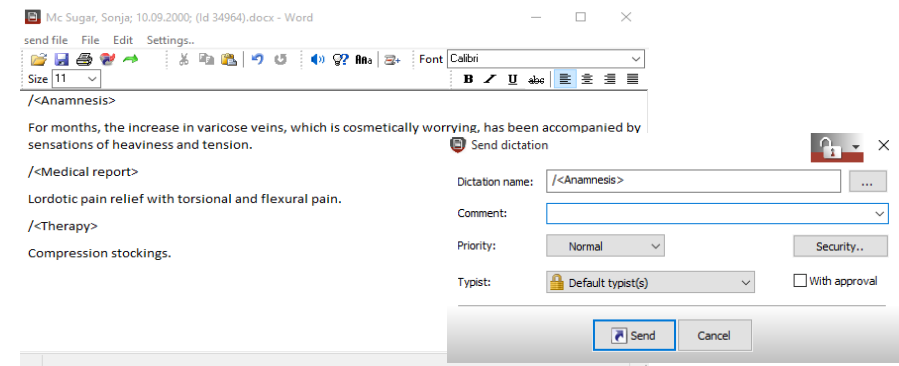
Mc Sugar, Sonja; 10.09.2000; (Id 34964).docx - Word

send file File Edit Settings..

Font Calibri

Size 11

B I U abc

/<Anamnesis>

For months, the increase in varicose veins, which is cosmetically worrying, has been accompanied by sensations of heaviness and tension.

/<Medical report>

Lordotic pain relief with torsional and flexural pain.

/<Therapy>

Compression stockings.

Send dictation

Dictation name: /<Anamnesis> ...

Comment:

Priority: Normal Security..

Typist: Default typist(s) With approval

Send Cancel